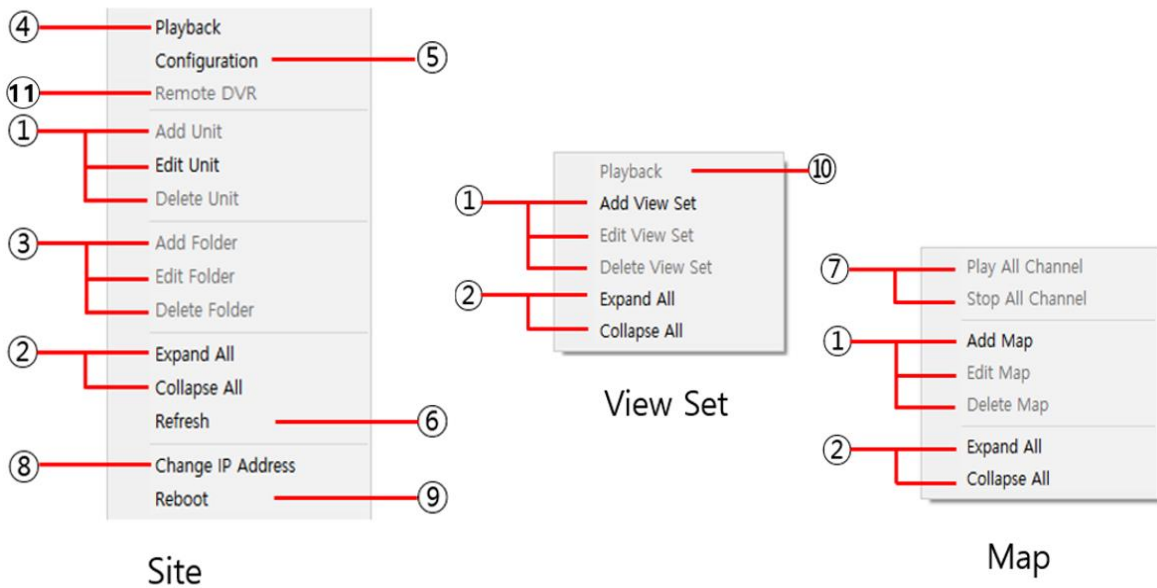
④ Playback
Configuration ⑤
⑪ Remote DVR
① Add Unit
Edit Unit
Delete Unit
③ Add Folder
Edit Folder
Delete Folder
② Expand All
Collapse All
Refresh ⑥
⑧ Change IP Address
Reboot ⑨

Site

Playback ⑩
① Add View Set
Edit View Set
Delete View Set
② Expand All
Collapse All

View Set

⑦ Play All Channel
Stop All Channel
① Add Map
Edit Map
Delete Map
② Expand All
Collapse All

Map